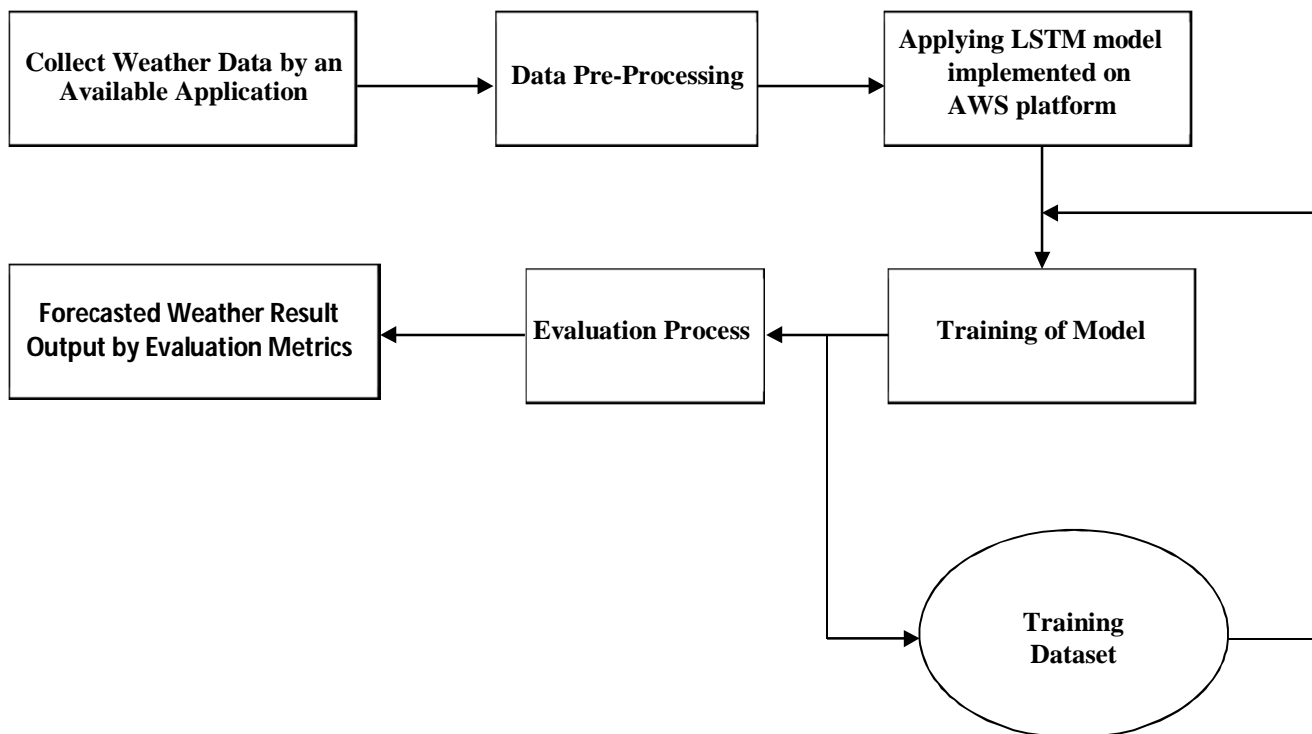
Collect Weather Data by an Available Application

Data Pre-Processing

Applying LSTM model implemented on AWS platform

Training of Model

Evaluation Process

Forecasted Weather Result Output by Evaluation Metrics

Training Dataset